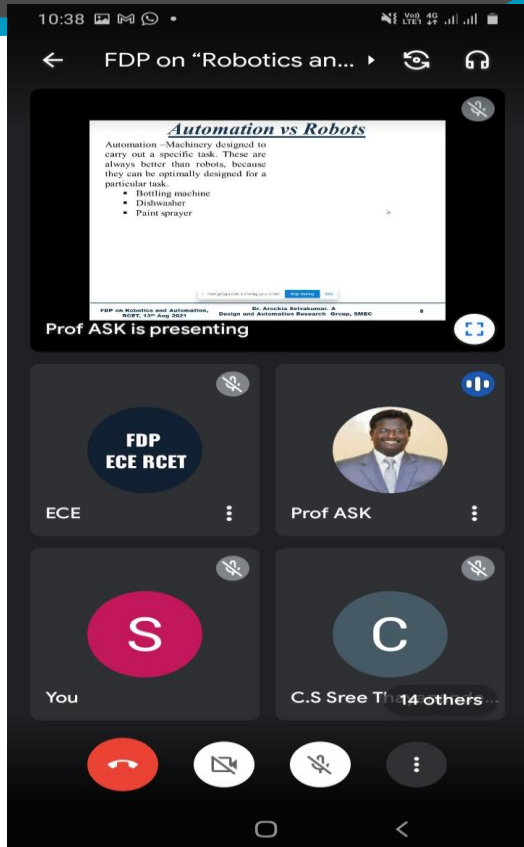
10:38

Vo) 4G LTE1

FDP on "Robotics an...

Automation vs Robots

Automation –Machinery designed to carry out a specific task. These are always better than robots, because they can be optimally designed for a particular task.

- Bottling machine
- Dishwasher
- Paint sprayer

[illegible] Stop sharing Hide

FDP on Robotics and Automation, RCET, 13th Aug 2021

Dr. Arockia Selvakumar. A Design and Automation Research Group, SMEC

8

Prof ASK is presenting

FDP
ECE RCET

ECE

Prof ASK

S

You

C

C.S Sree Th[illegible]

14 others